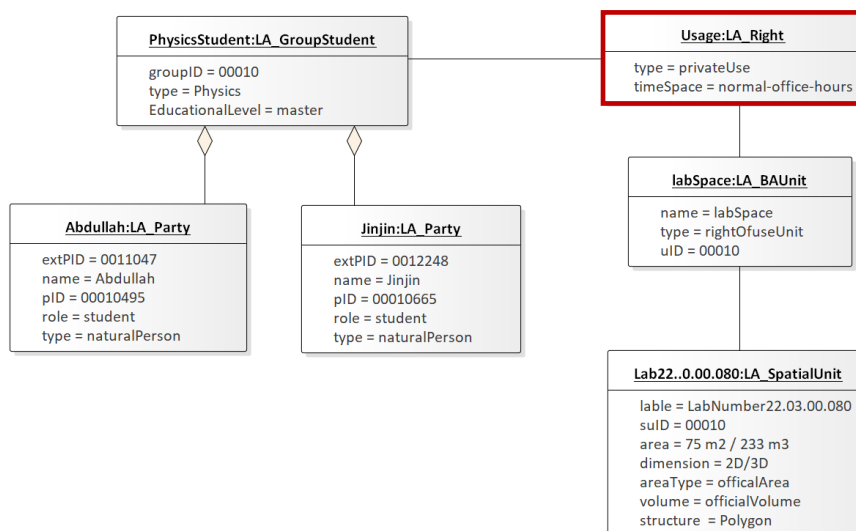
PhysicsStudent:LA_GroupStudent

groupID = 00010
type = Physics
EducationalLevel = master

Usage:LA_Right

type = privateUse
timeSpace = normal-office-hours

labSpace:LA_BAUnit

name = labSpace
type = rightOfuseUnit
uID = 00010

Abdullah:LA_Party

extPID = 0011047
name = Abdullah
pID = 00010495
role = student
type = naturalPerson

Jinjin:LA_Party

extPID = 0012248
name = Jinjin
pID = 00010665
role = student
type = naturalPerson

Lab22..0.00.080:LA_SpatialUnit

lable = LabNumber22.03.00.080
suID = 00010
area = 75 m2 / 233 m3
dimension = 2D/3D
areaType = officalArea
volume = officialVolume
structure = Polygon